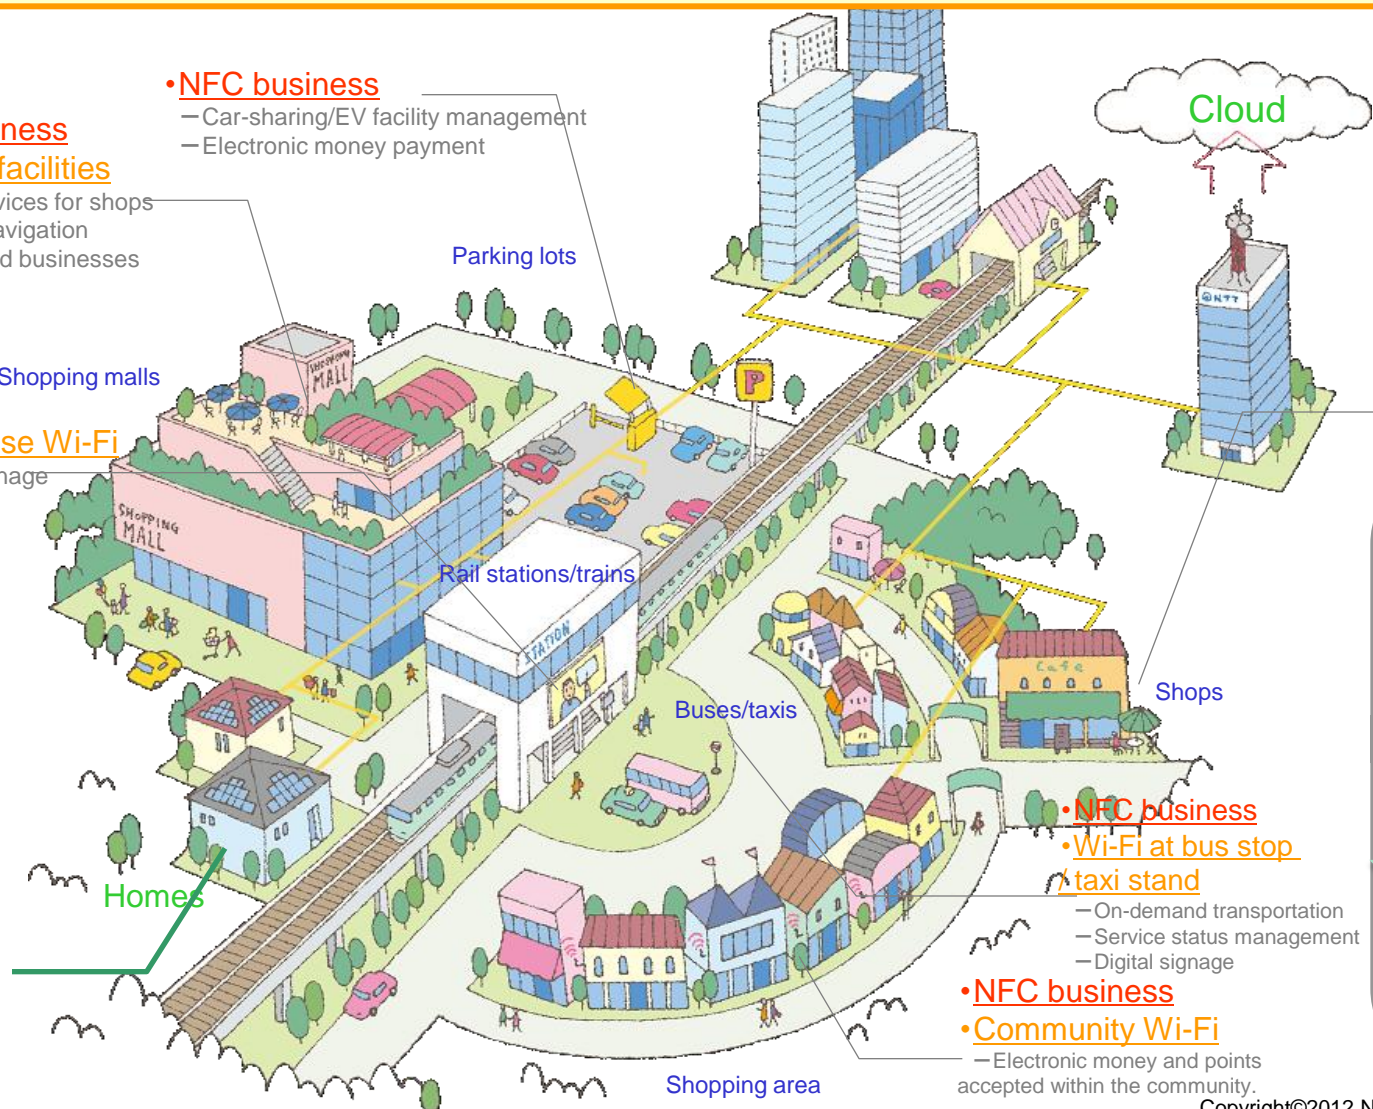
•NFC business
–Car-sharing/EV facility management
–Electronic money payment

ness
facilities
vices for shops
avigation
d businesses

Cloud

Parking lots

Shopping malls

se Wi-Fi
nage

MALL

SHOPPING MALL

P

Rail stations/trains

STATION

Cafe

Buses/taxis

Shops

•NFC business
•Wi-Fi at bus stop /taxi stand
–On-demand transportation
–Service status management
–Digital signage

Homes

•NFC business
•Community Wi-Fi
–Electronic money and points accepted within the community.

Shopping area

Copyright©2012 N